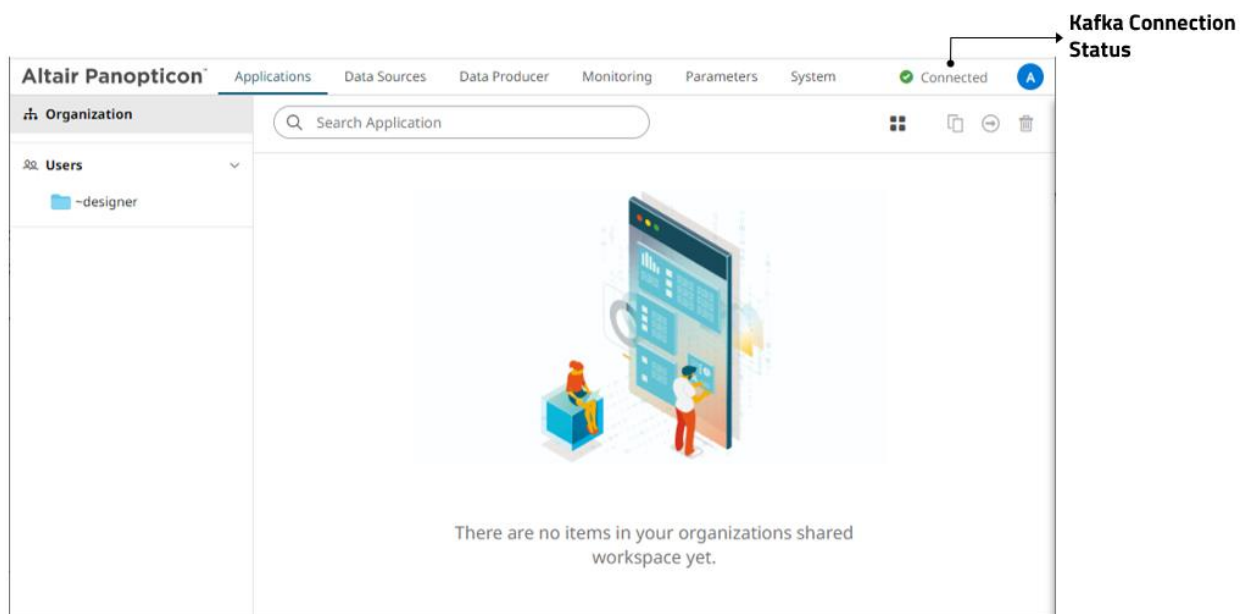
Kafka Connection Status

Altair Panopticon

Applications

Data Sources

Data Producer

Monitoring

Parameters

System

Connected

A

Organization

Users

~designer

Search Application

There are no items in your organizations shared workspace yet.